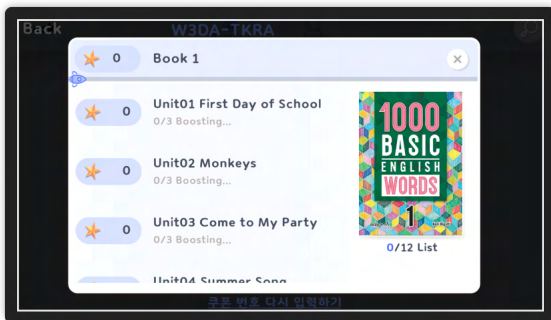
Back
W3DA-TKRA

0
Book 1
×

0
Unit01 First Day of School
0/3 Boosting...

0
Unit02 Monkeys
0/3 Boosting...

0
Unit03 Come to My Party
0/3 Boosting...

Unit04 Summer Song

1000 BASIC ENGLISH WORDS 1

0/12 List

쿠폰 번호 다시 입력하기